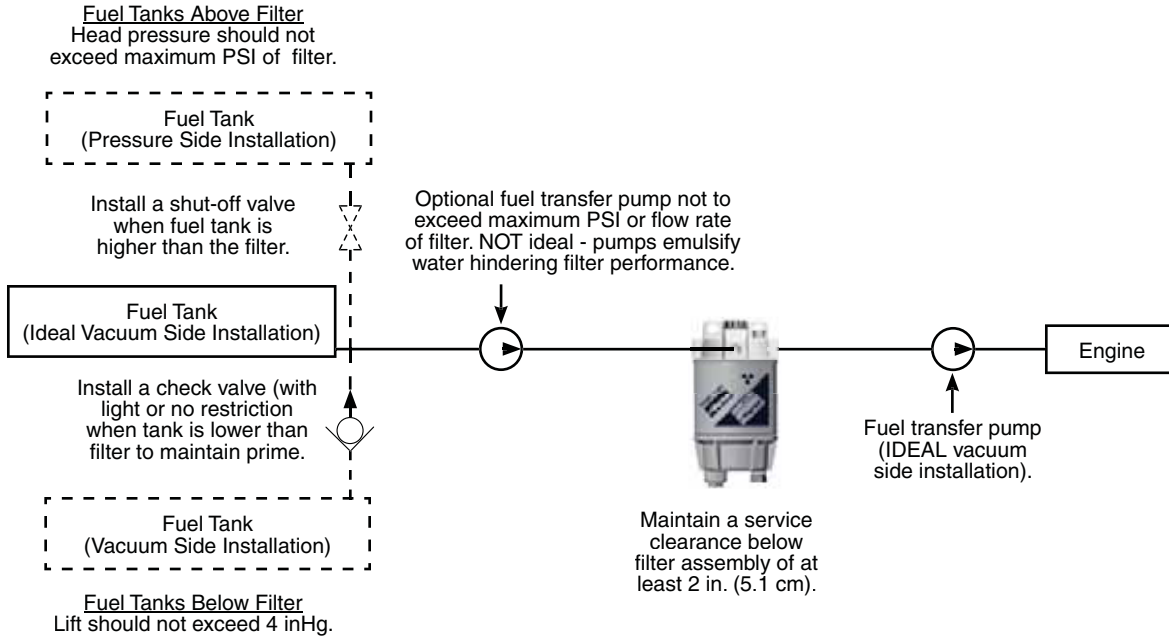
Fuel Tanks Above Filter
Head pressure should not exceed maximum PSI of filter.

Fuel Tank
(Pressure Side Installation)

Install a shut-off valve when fuel tank is higher than the filter.

Optional fuel transfer pump not to exceed maximum PSI or flow rate of filter. NOT ideal - pumps emulsify water hindering filter performance.

Fuel Tank
(Ideal Vacuum Side Installation)

Engine

Install a check valve (with light or no restriction when tank is lower than filter to maintain prime.

Fuel transfer pump (IDEAL vacuum side installation).

Fuel Tank
(Vacuum Side Installation)

Maintain a service clearance below filter assembly of at least 2 in. (5.1 cm).

Fuel Tanks Below Filter
Lift should not exceed 4 inHg.